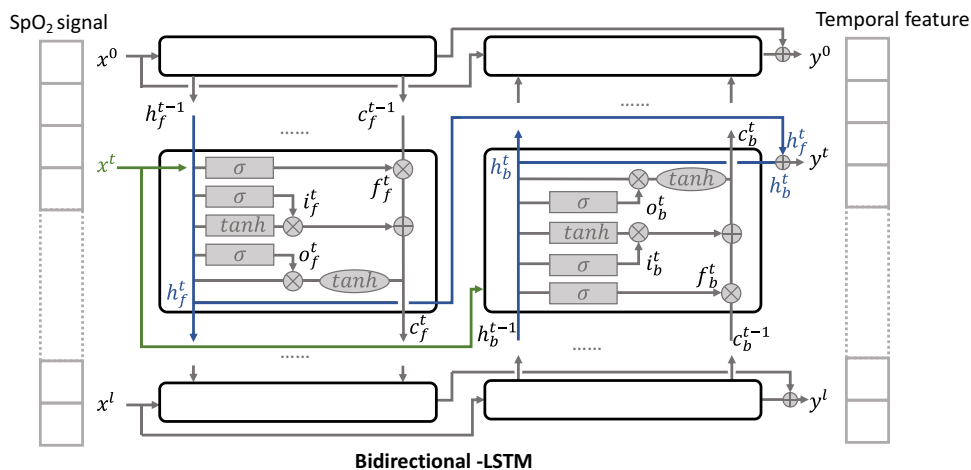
SpO$_2$ signal

Temporal feature

$x^0$

$y^0$

$h_f^{t-1}$

$c_f^{t-1}$

......

......

$x^t$

$\sigma$

$\sigma$

$i_f^t$

$f_f^t$

$tanh$

$\sigma$

$o_f^t$

$tanh$

$h_f^t$

$c_f^t$

$c_b^t$

$h_f^t$

$h_b^t$

$y^t$

$h_b^t$

$tanh$

$\sigma$

$o_b^t$

$tanh$

$\sigma$

$i_b^t$

$\sigma$

$f_b^t$

$h_b^{t-1}$

$c_b^{t-1}$

......

......

$x^l$

$y^l$

Bidirectional -LSTM